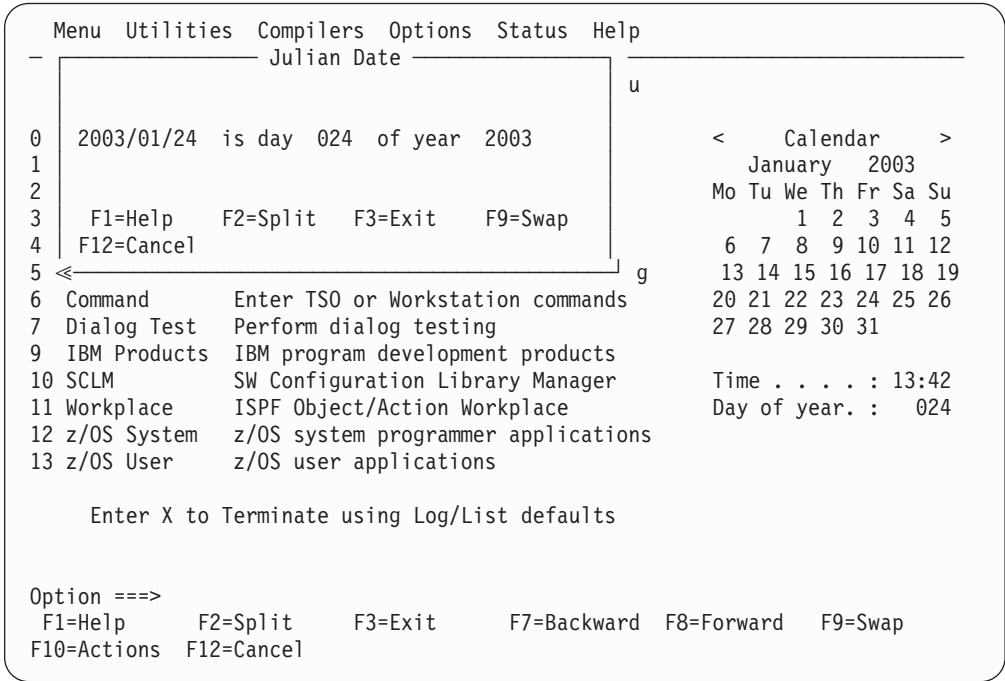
Menu Utilities Compilers Options Status Help

Julian Date

u

0 2003/01/24 is day 024 of year 2003

1

2

3 F1=Help F2=Split F3=Exit F9=Swap

4 F12=Cancel

5 g

6 Command Enter TSO or Workstation commands

7 Dialog Test Perform dialog testing

9 IBM Products IBM program development products

10 SCLM SW Configuration Library Manager

11 Workplace ISPF Object/Action Workplace

12 z/OS System z/OS system programmer applications

13 z/OS User z/OS user applications

Enter X to Terminate using Log/List defaults

< Calendar >

January 2003

| Mo | Tu | We | Th | Fr | Sa | Su |
|---|---|---|---|---|---|---|
| | | 1 | 2 | 3 | 4 | 5 |
| 6 | 7 | 8 | 9 | 10 | 11 | 12 |
| 13 | 14 | 15 | 16 | 17 | 18 | 19 |
| 20 | 21 | 22 | 23 | 24 | 25 | 26 |
| 27 | 28 | 29 | 30 | 31 | | |

Time . . . . : 13:42

Day of year. : 024

Option ===>

F1=Help F2=Split F3=Exit F7=Backward F8=Forward F9=Swap

F10=Actions F12=Cancel